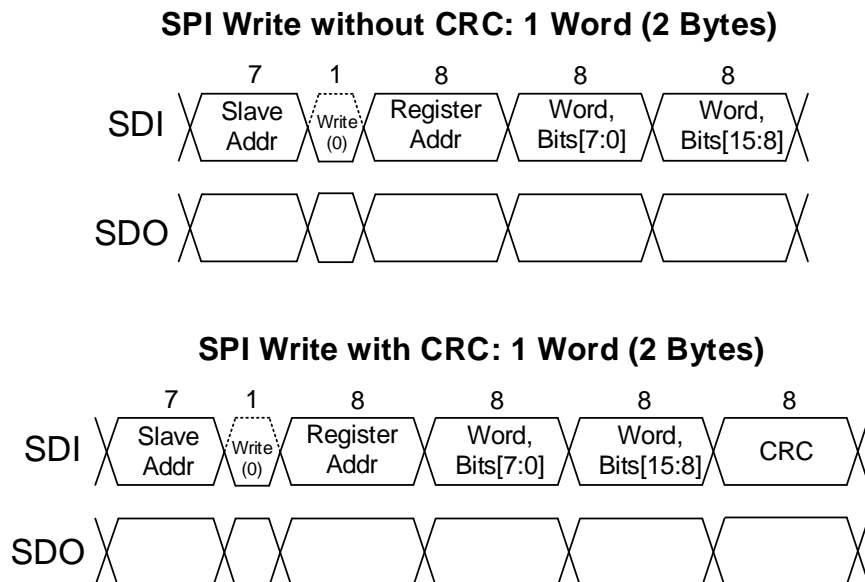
SPI Write without CRC: 1 Word (2 Bytes)

7 1 8 8 8

SDI Slave Addr Write (0) Register Addr Word, Bits[7:0] Word, Bits[15:8]

SDO

SPI Write with CRC: 1 Word (2 Bytes)

7 1 8 8 8 8

SDI Slave Addr Write (0) Register Addr Word, Bits[7:0] Word, Bits[15:8] CRC

SDO